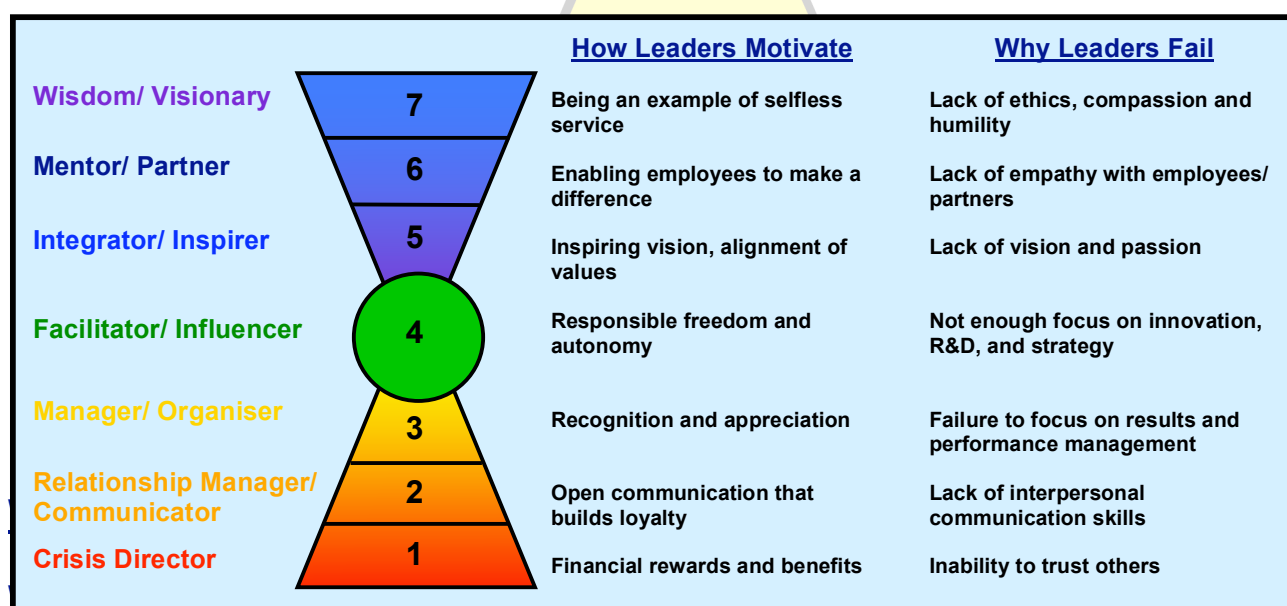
How Leaders Motivate

Why Leaders Fail

| | | How Leaders Motivate | Why Leaders Fail |
|---|---|---|---|
| Wisdom/ Visionary | 7 | Being an example of selfless service | Lack of ethics, compassion and humility |
| Mentor/ Partner | 6 | Enabling employees to make a difference | Lack of empathy with employees/ partners |
| Integrator/ Inspirer | 5 | Inspiring vision, alignment of values | Lack of vision and passion |
| Facilitator/ Influencer | 4 | Responsible freedom and autonomy | Not enough focus on innovation, R&D, and strategy |
| Manager/ Organiser | 3 | Recognition and appreciation | Failure to focus on results and performance management |
| Relationship Manager/ Communicator | 2 | Open communication that builds loyalty | Lack of interpersonal communication skills |
| Crisis Director | 1 | Financial rewards and benefits | Inability to trust others |